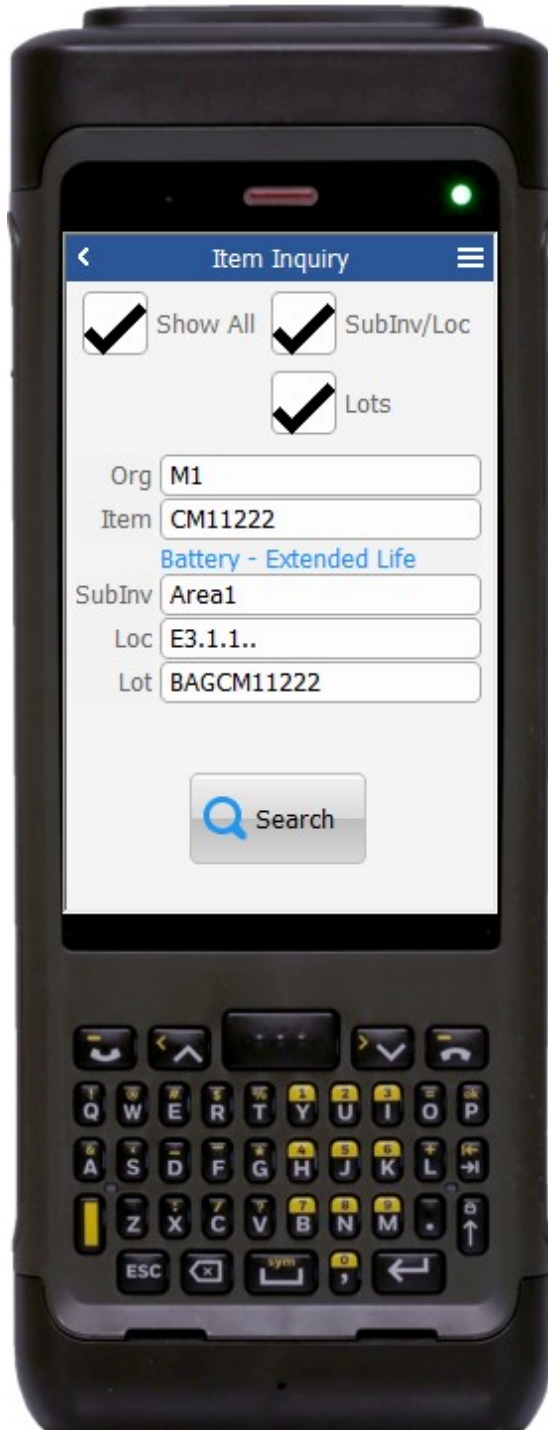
Item Inquiry

Show All SubInv/Loc

Lots

Org M1

Item CM11222

Battery - Extended Life

SubInv Area1

Loc E3.1.1..

Lot BAGCM11222

Search

Q W E R T Y U I O P
A S D F G H J K L
Z X C V B N M .
ESC sym ,